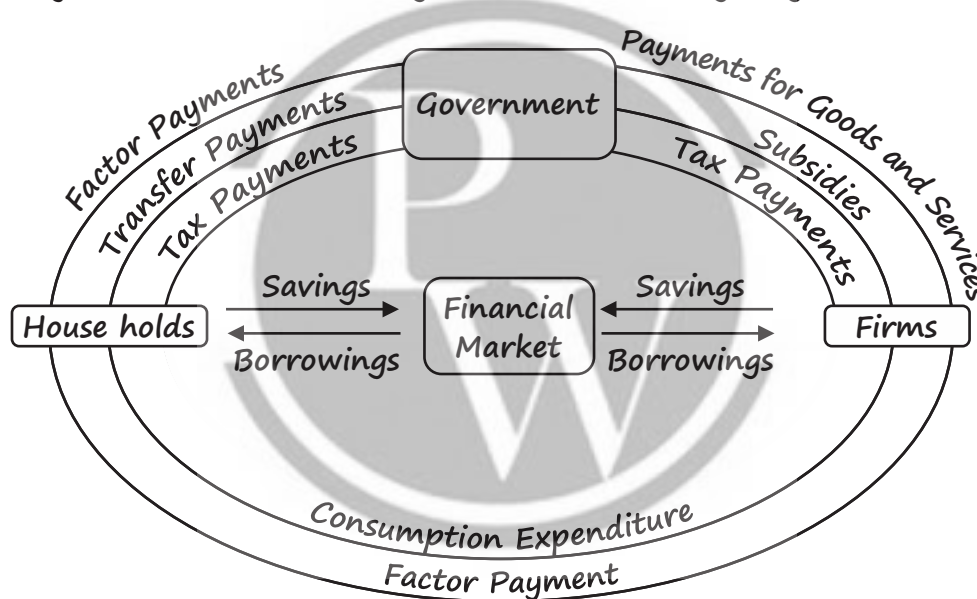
Factor Payments
Transfer Payments
Tax Payments
Government
Payments for Goods and Services
Subsidies
Tax Payments
House holds
Savings
Borrowings
Financial Market
Savings
Borrowings
Firms
Consumption Expenditure
Factor Payment